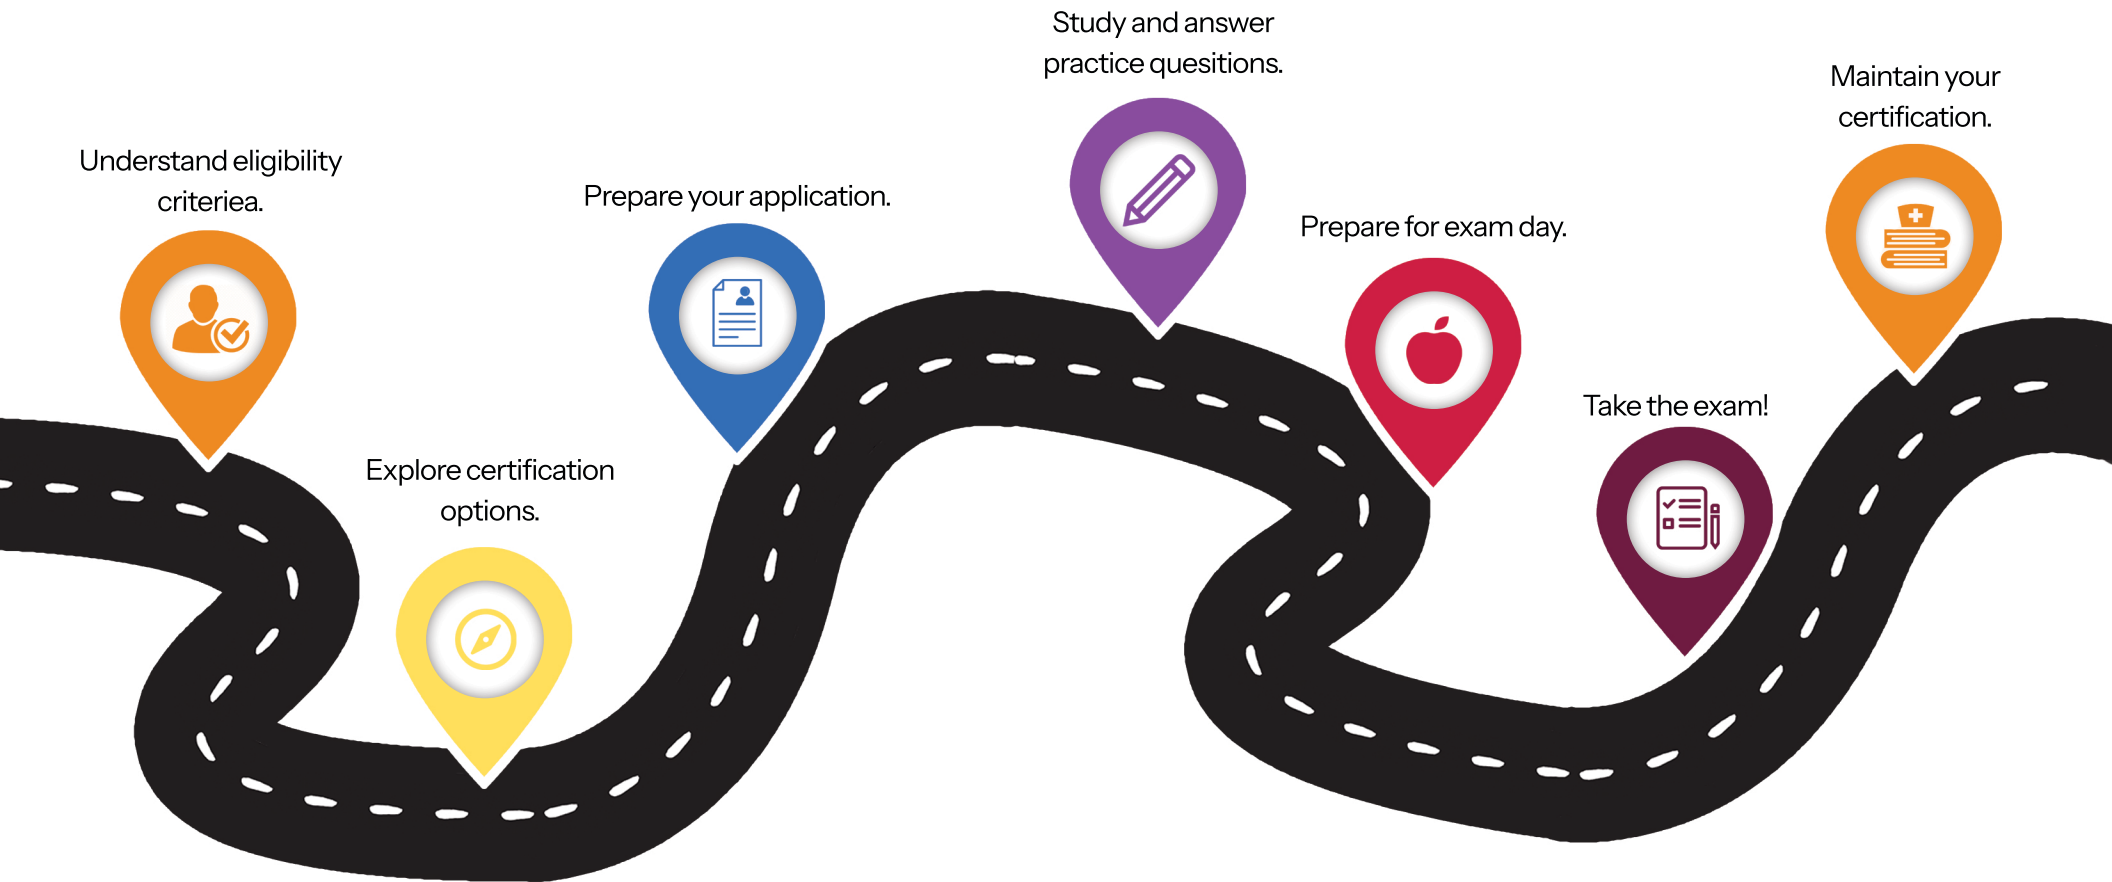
Understand eligibility criteriea.

Explore certification options.

Prepare your application.

Study and answer practice quesitions.

Prepare for exam day.

Take the exam!

Maintain your certification.